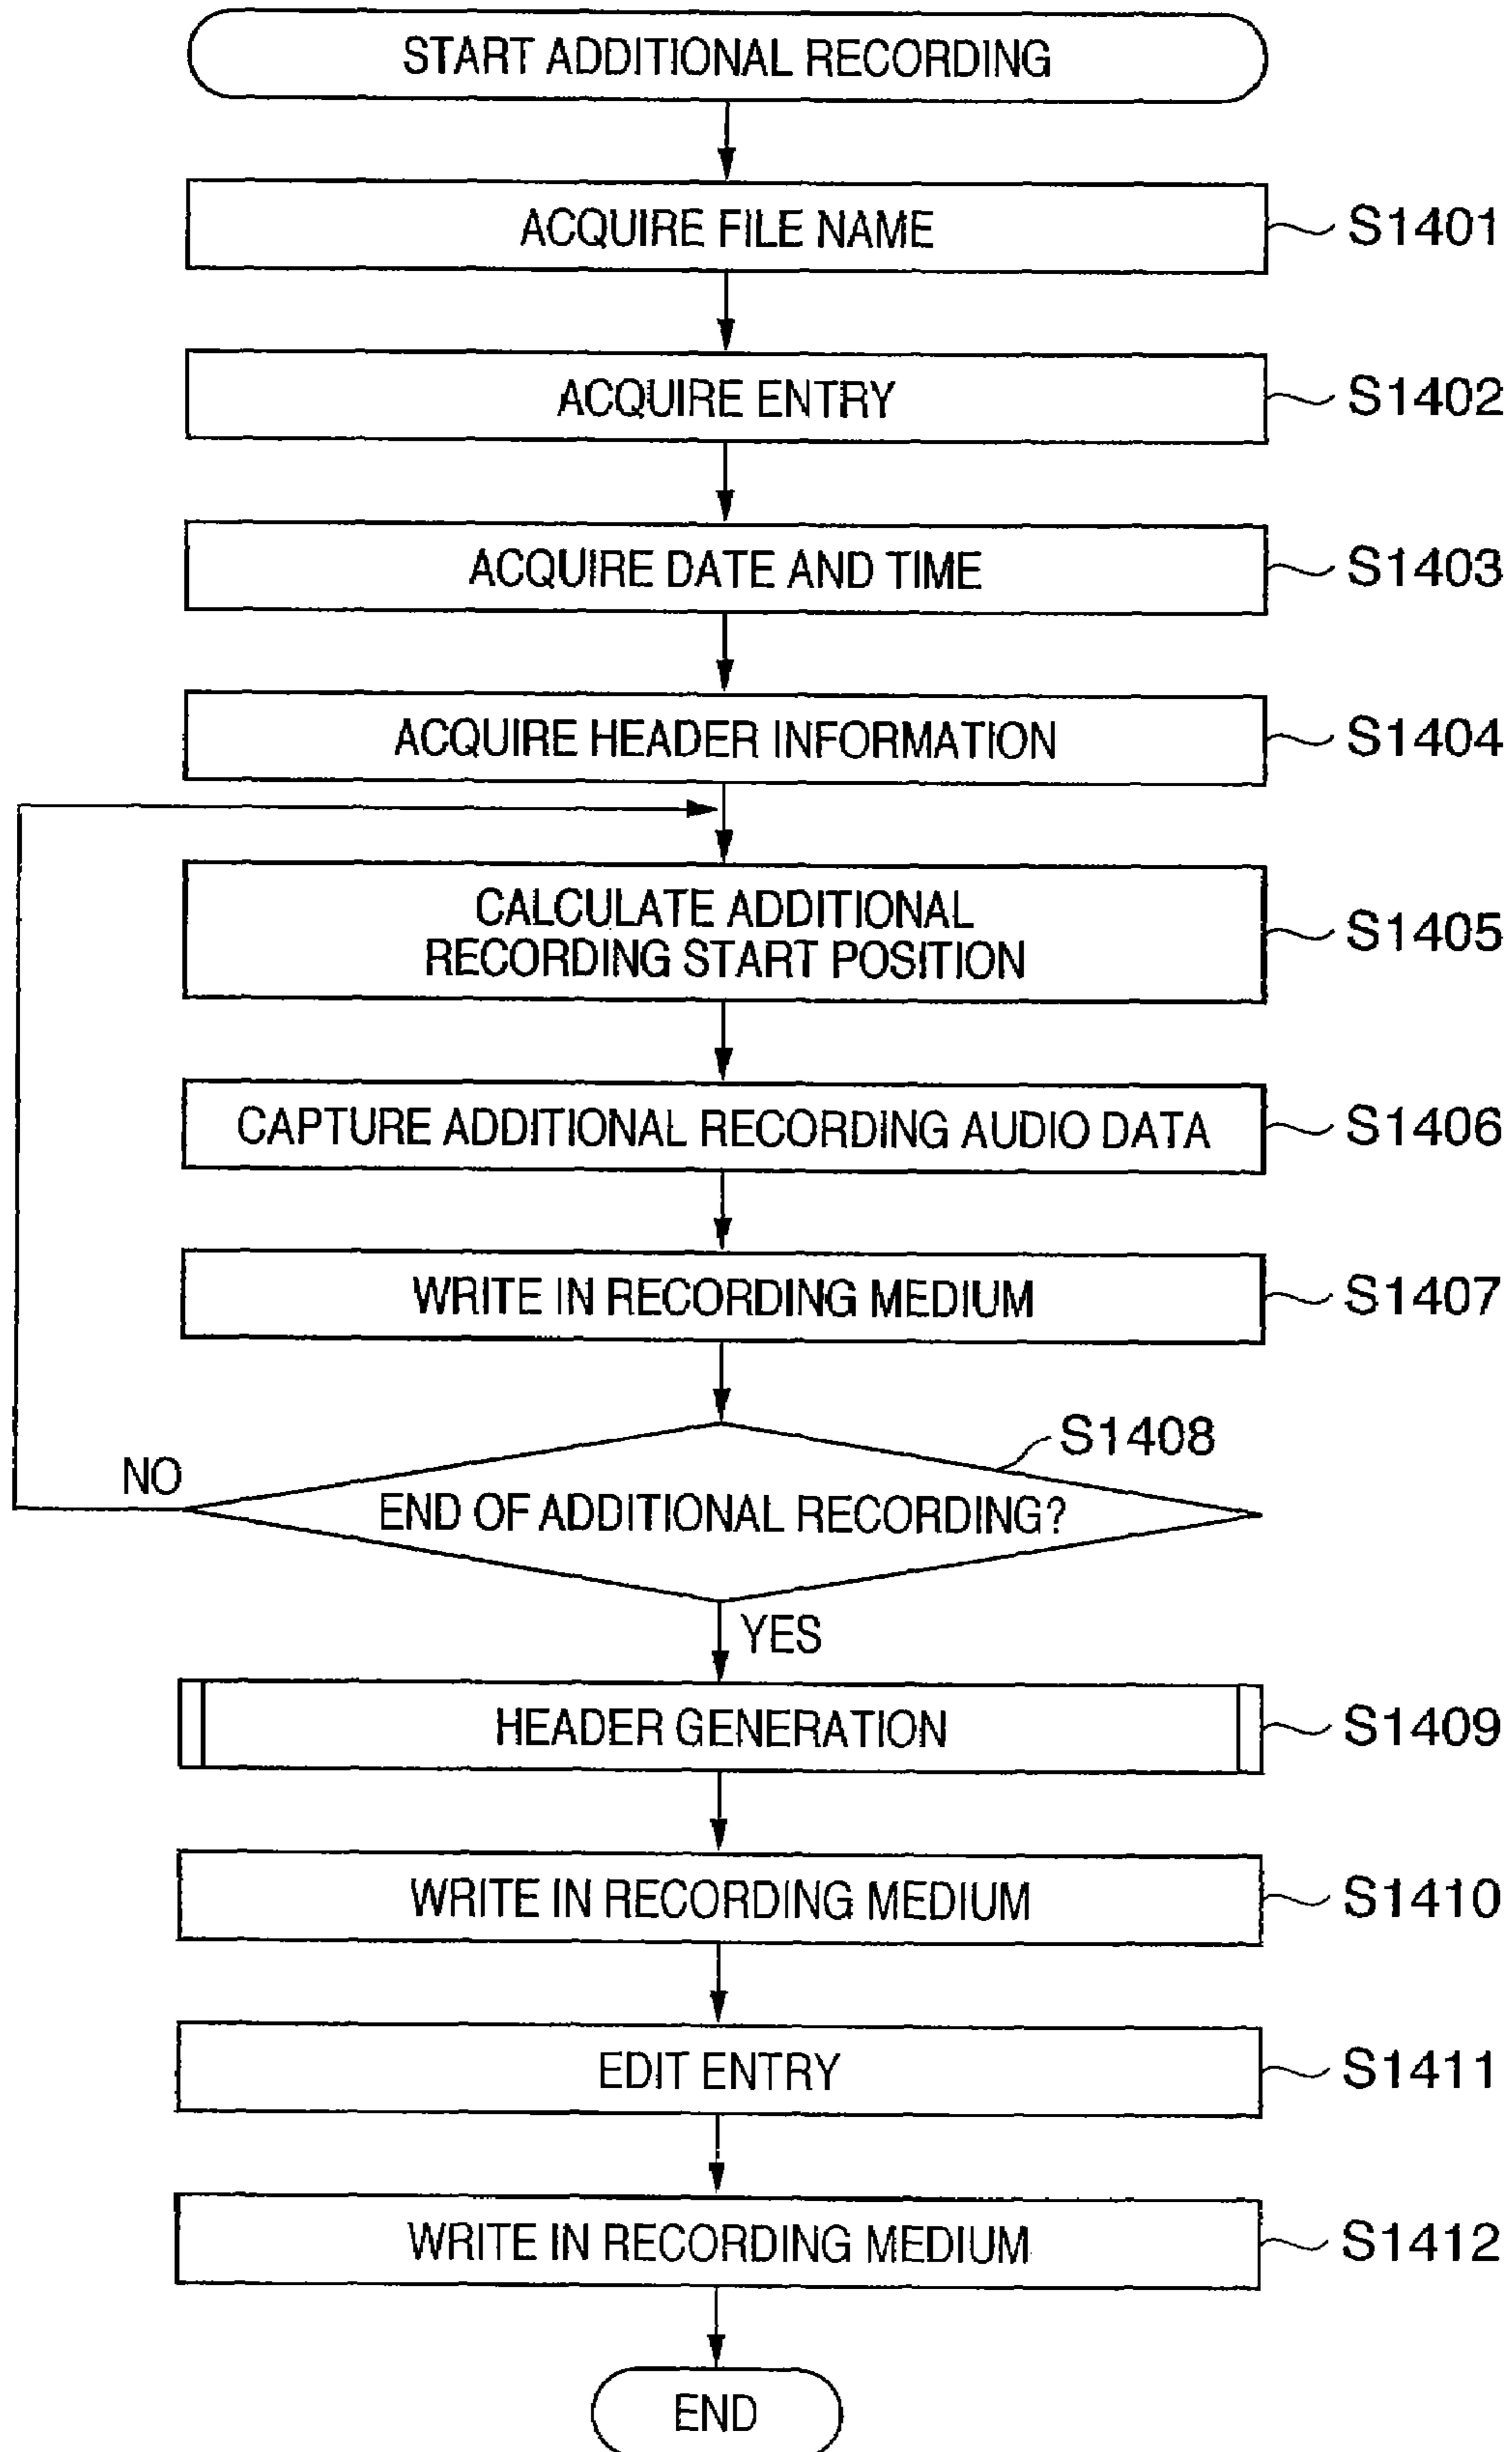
START ADDITIONAL RECORDING

ACQUIRE FILE NAME
S1401

ACQUIRE ENTRY
S1402

ACQUIRE DATE AND TIME
S1403

ACQUIRE HEADER INFORMATION
S1404

CALCULATE ADDITIONAL RECORDING START POSITION
S1405

CAPTURE ADDITIONAL RECORDING AUDIO DATA
S1406

WRITE IN RECORDING MEDIUM
S1407

S1408
END OF ADDITIONAL RECORDING?
NO
YES

HEADER GENERATION
S1409

WRITE IN RECORDING MEDIUM
S1410

EDIT ENTRY
S1411

WRITE IN RECORDING MEDIUM
S1412

END